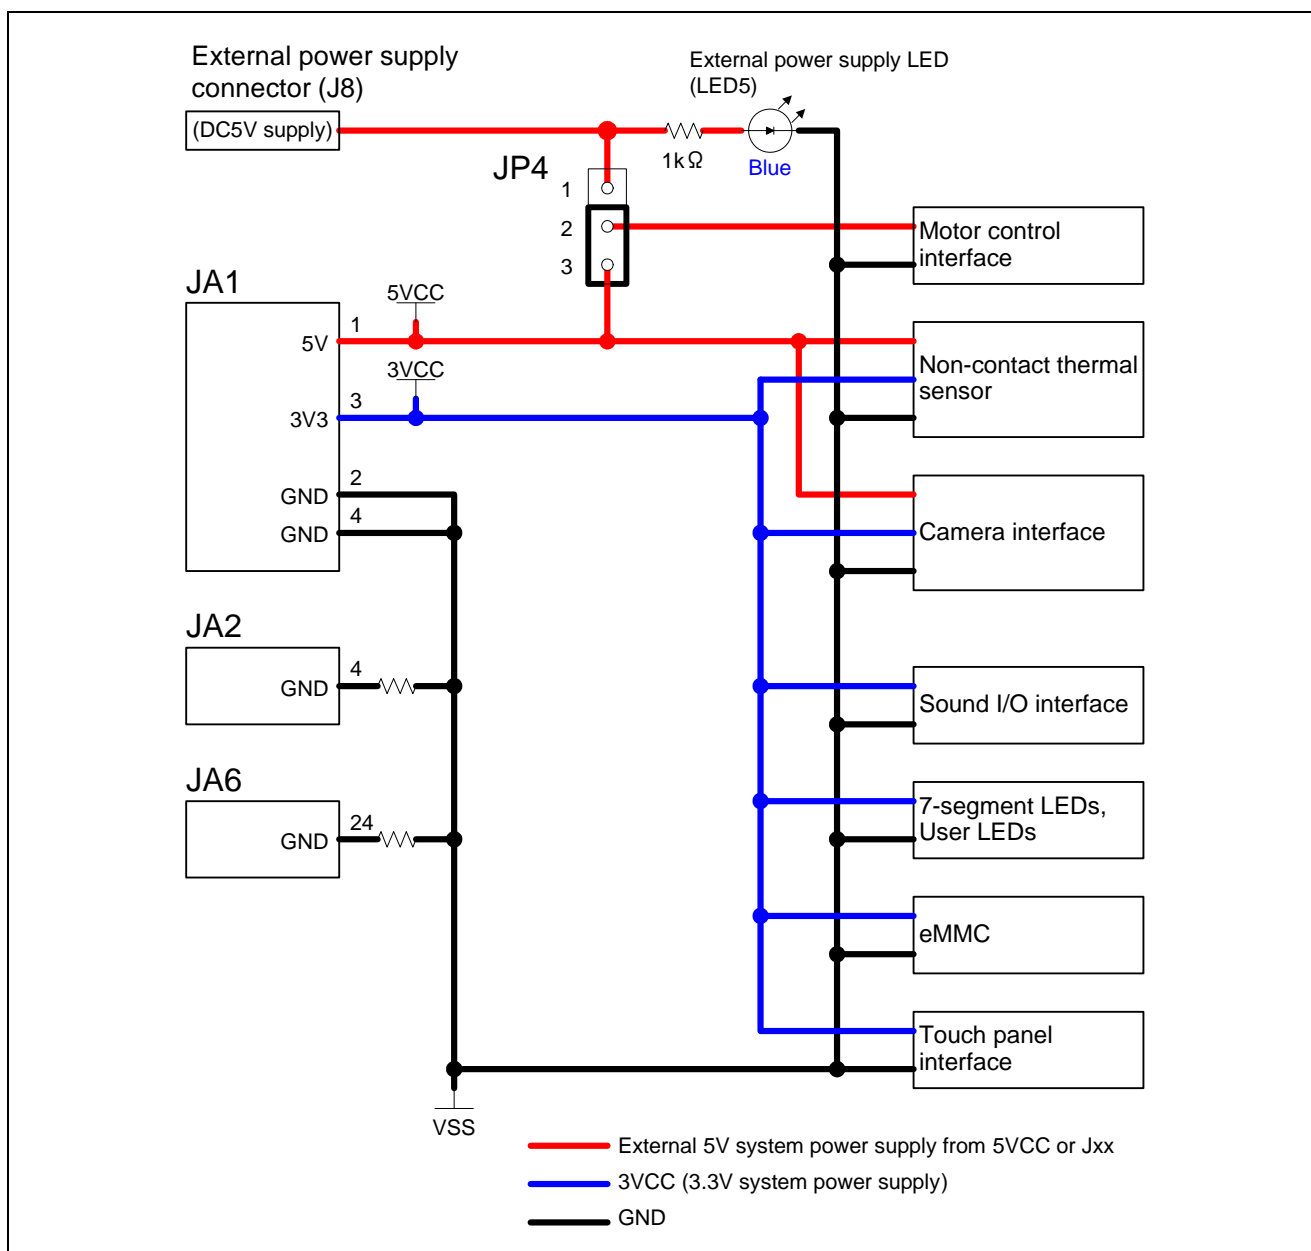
External power supply connector (J8)

(DC5V supply)

External power supply LED (LED5)

1kΩ

Blue

JP4

1

2

3

JA1

5VCC

1

5V

3VCC

3

3V3

2

GND

4

GND

JA2

4

GND

JA6

24

GND

VSS

Motor control interface

Non-contact thermal sensor

Camera interface

Sound I/O interface

7-segment LEDs, User LEDs

eMMC

Touch panel interface

External 5V system power supply from 5VCC or Jxx

3VCC (3.3V system power supply)

GND